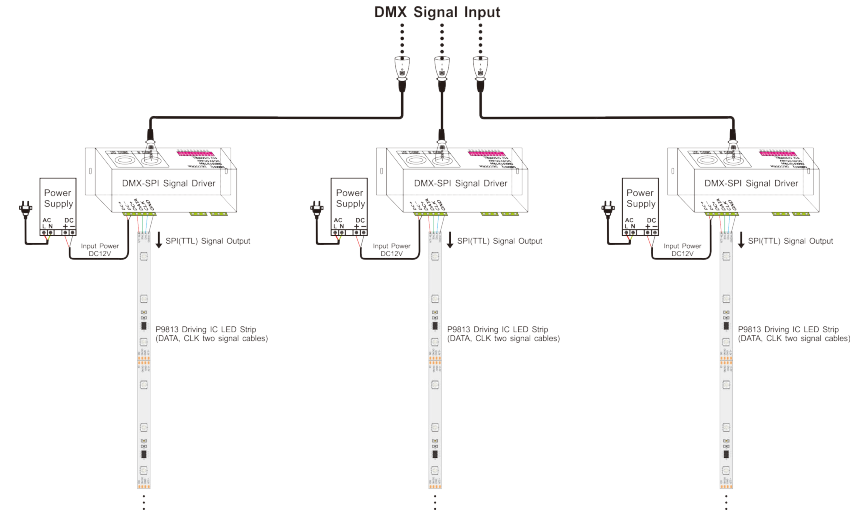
DMX Signal Input

DMX-SPI Signal Driver

Power Supply

AC L N

DC + −

Input Power DC12V

SPI(TTL) Signal Output

P9813 Driving IC LED Strip (DATA, CLK two signal cables)

DMX-SPI Signal Driver

Power Supply

AC L N

DC + −

Input Power DC12V

SPI(TTL) Signal Output

P9813 Driving IC LED Strip (DATA, CLK two signal cables)

DMX-SPI Signal Driver

Power Supply

AC L N

DC + −

Input Power DC12V

SPI(TTL) Signal Output

P9813 Driving IC LED Strip (DATA, CLK two signal cables)